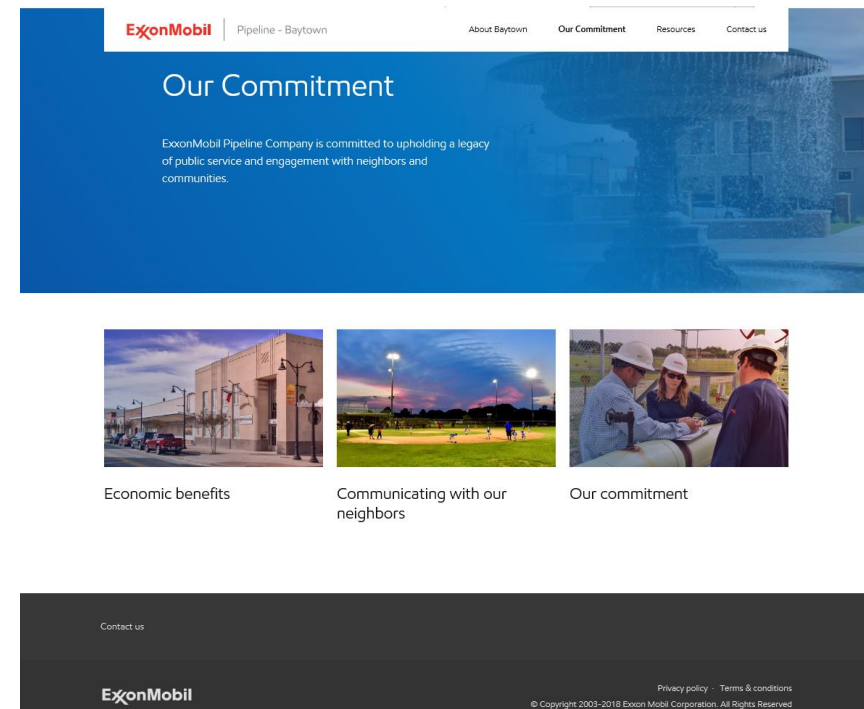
ExxonMobil | Pipeline - Baytown

About Baytown | Our Commitment | Resources | Contact us

Our Commitment

ExxonMobil Pipeline Company is committed to upholding a legacy of public service and engagement with neighbors and communities.

Economic benefits

Communicating with our neighbors

Our commitment

Contact us

ExxonMobil

Privacy policy · Terms & conditions

© Copyright 2003-2018 Exxon Mobil Corporation. All Rights Reserved